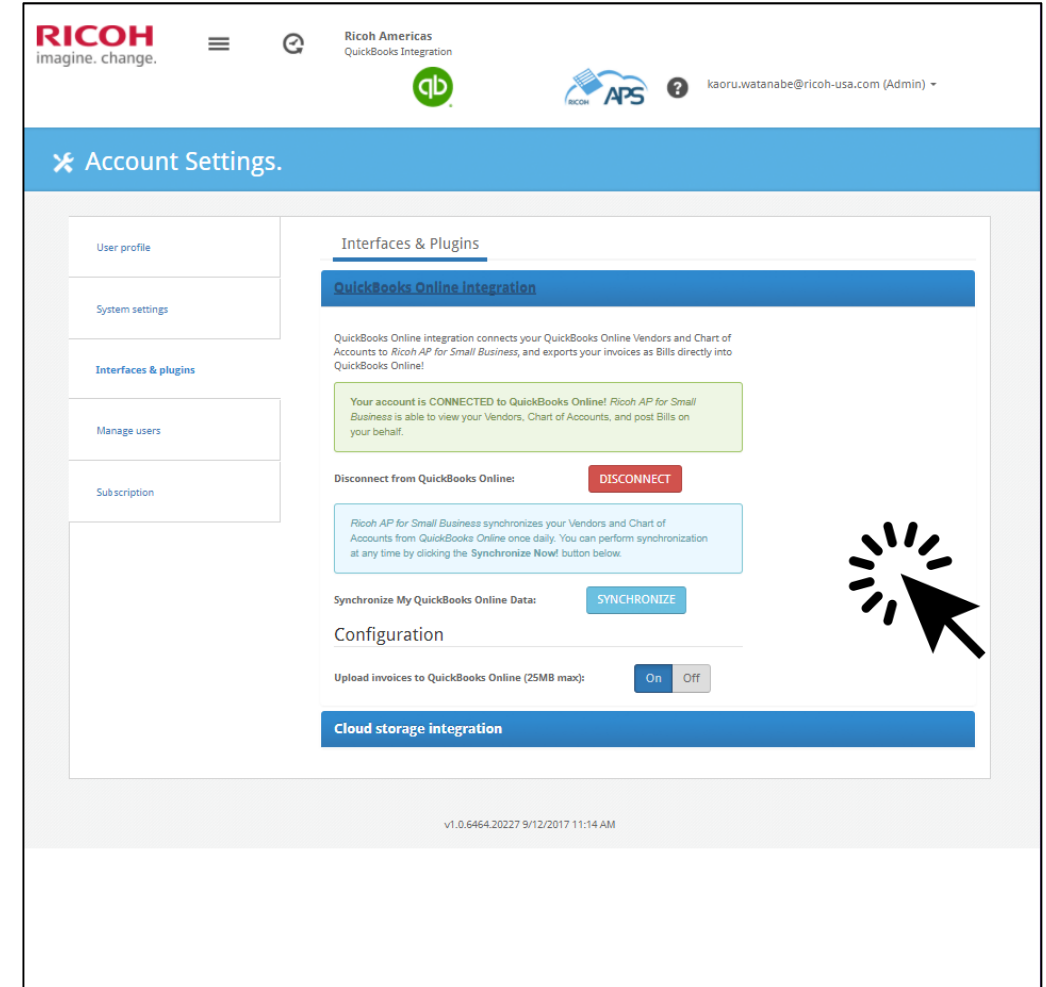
RICOH
imagine. change.

Ricoh Americas
QuickBooks Integration

qb

RICOH APS

kaoru.watanabe@ricoh-usa.com (Admin)

Account Settings.

User profile

System settings

Interfaces & plugins

Manage users

Subscription

Interfaces & Plugins

QuickBooks Online integration

QuickBooks Online integration connects your QuickBooks Online Vendors and Chart of Accounts to *Ricoh AP for Small Business*, and exports your invoices as Bills directly into QuickBooks Online!

Your account is CONNECTED to QuickBooks Online! *Ricoh AP for Small Business* is able to view your Vendors, Chart of Accounts, and post Bills on your behalf.

Disconnect from QuickBooks Online: DISCONNECT

*Ricoh AP for Small Business* synchronizes your Vendors and Chart of Accounts from *QuickBooks Online* once daily. You can perform synchronization at any time by clicking the **Synchronize Now!** button below.

Synchronize My QuickBooks Online Data: SYNCHRONIZE

Configuration

Upload invoices to QuickBooks Online (25MB max): On Off

Cloud storage integration

v1.0.6464.20227 9/12/2017 11:14 AM